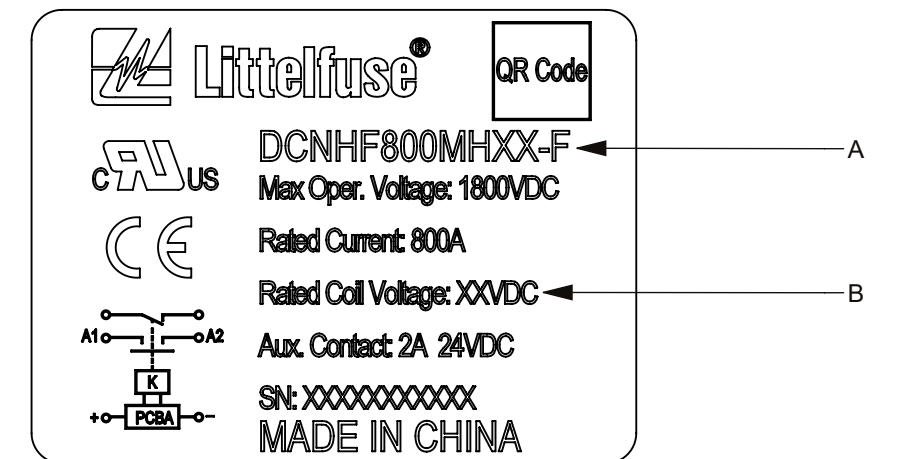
Littelfuse®

QR Code

c RU us

CE

DCNHF800MHXX-F

A

Max Oper. Voltage: 1800VDC

Rated Current: 800A

Rated Coil Voltage: XXVDC

B

A1

A2

K

+

PCBA

-

Aux. Contact: 2A 24VDC

SN: XXXXXXXXXX

MADE IN CHINA